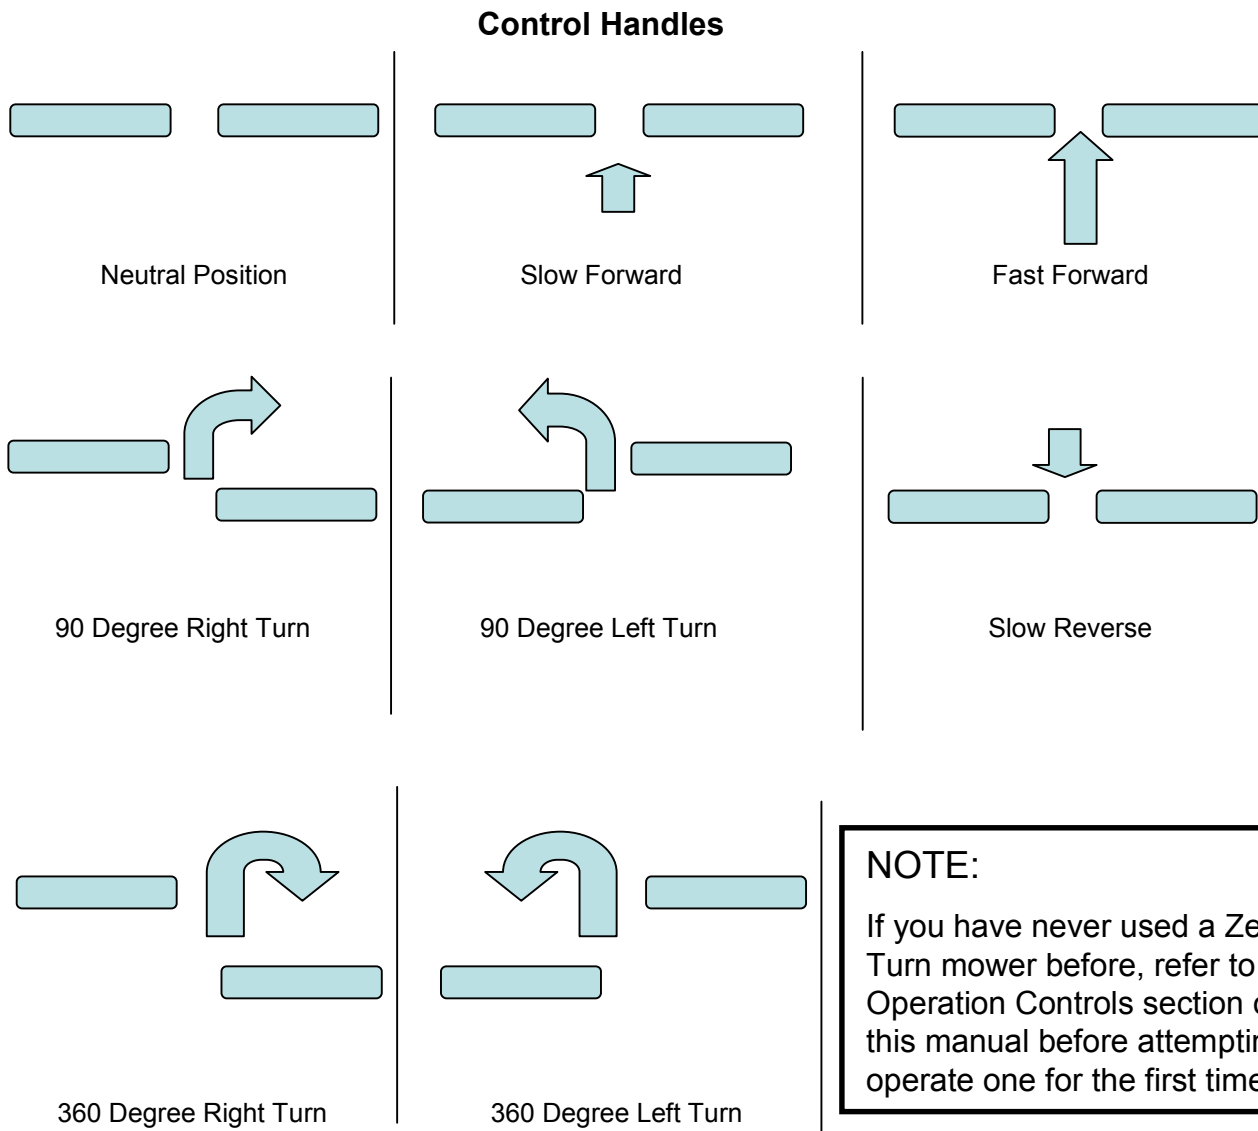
**Control Handles**

Neutral Position

Slow Forward

Fast Forward

90 Degree Right Turn

90 Degree Left Turn

Slow Reverse

360 Degree Right Turn

360 Degree Left Turn

NOTE:

If you have never used a Ze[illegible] Turn mower before, refer to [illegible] Operation Controls section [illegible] this manual before attemptin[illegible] operate one for the first tim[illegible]